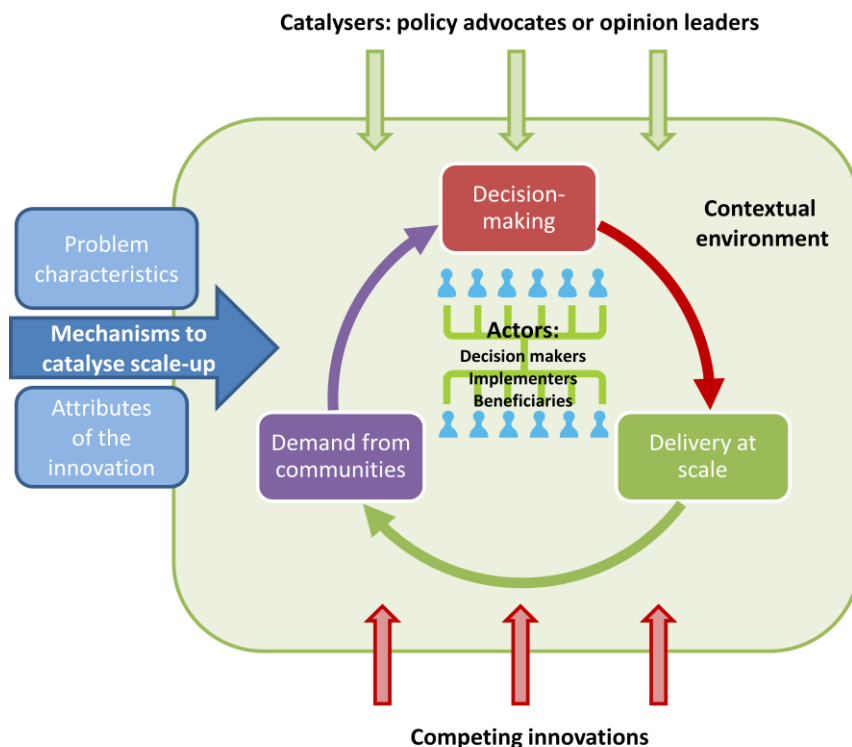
Catalysers: policy advocates or opinion leaders

Problem characteristics

Mechanisms to catalyse scale-up

Attributes of the innovation

Decision-making

Contextual environment

Actors:
Decision makers
Implementers
Beneficiaries

Demand from communities

Delivery at scale

Competing innovations